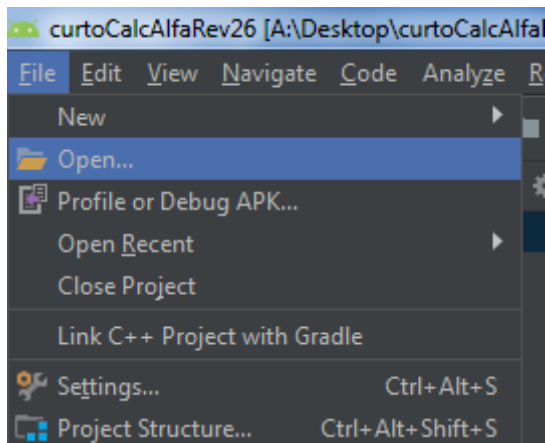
curtoCalcAlfaRev26 [A:\Desktop\curtoCalcAlfa

File Edit View Navigate Code Analyze R

New
Open...
Profile or Debug APK...
Open Recent
Close Project
Link C++ Project with Gradle
Settings... Ctrl+Alt+S
Project Structure... Ctrl+Alt+Shift+S